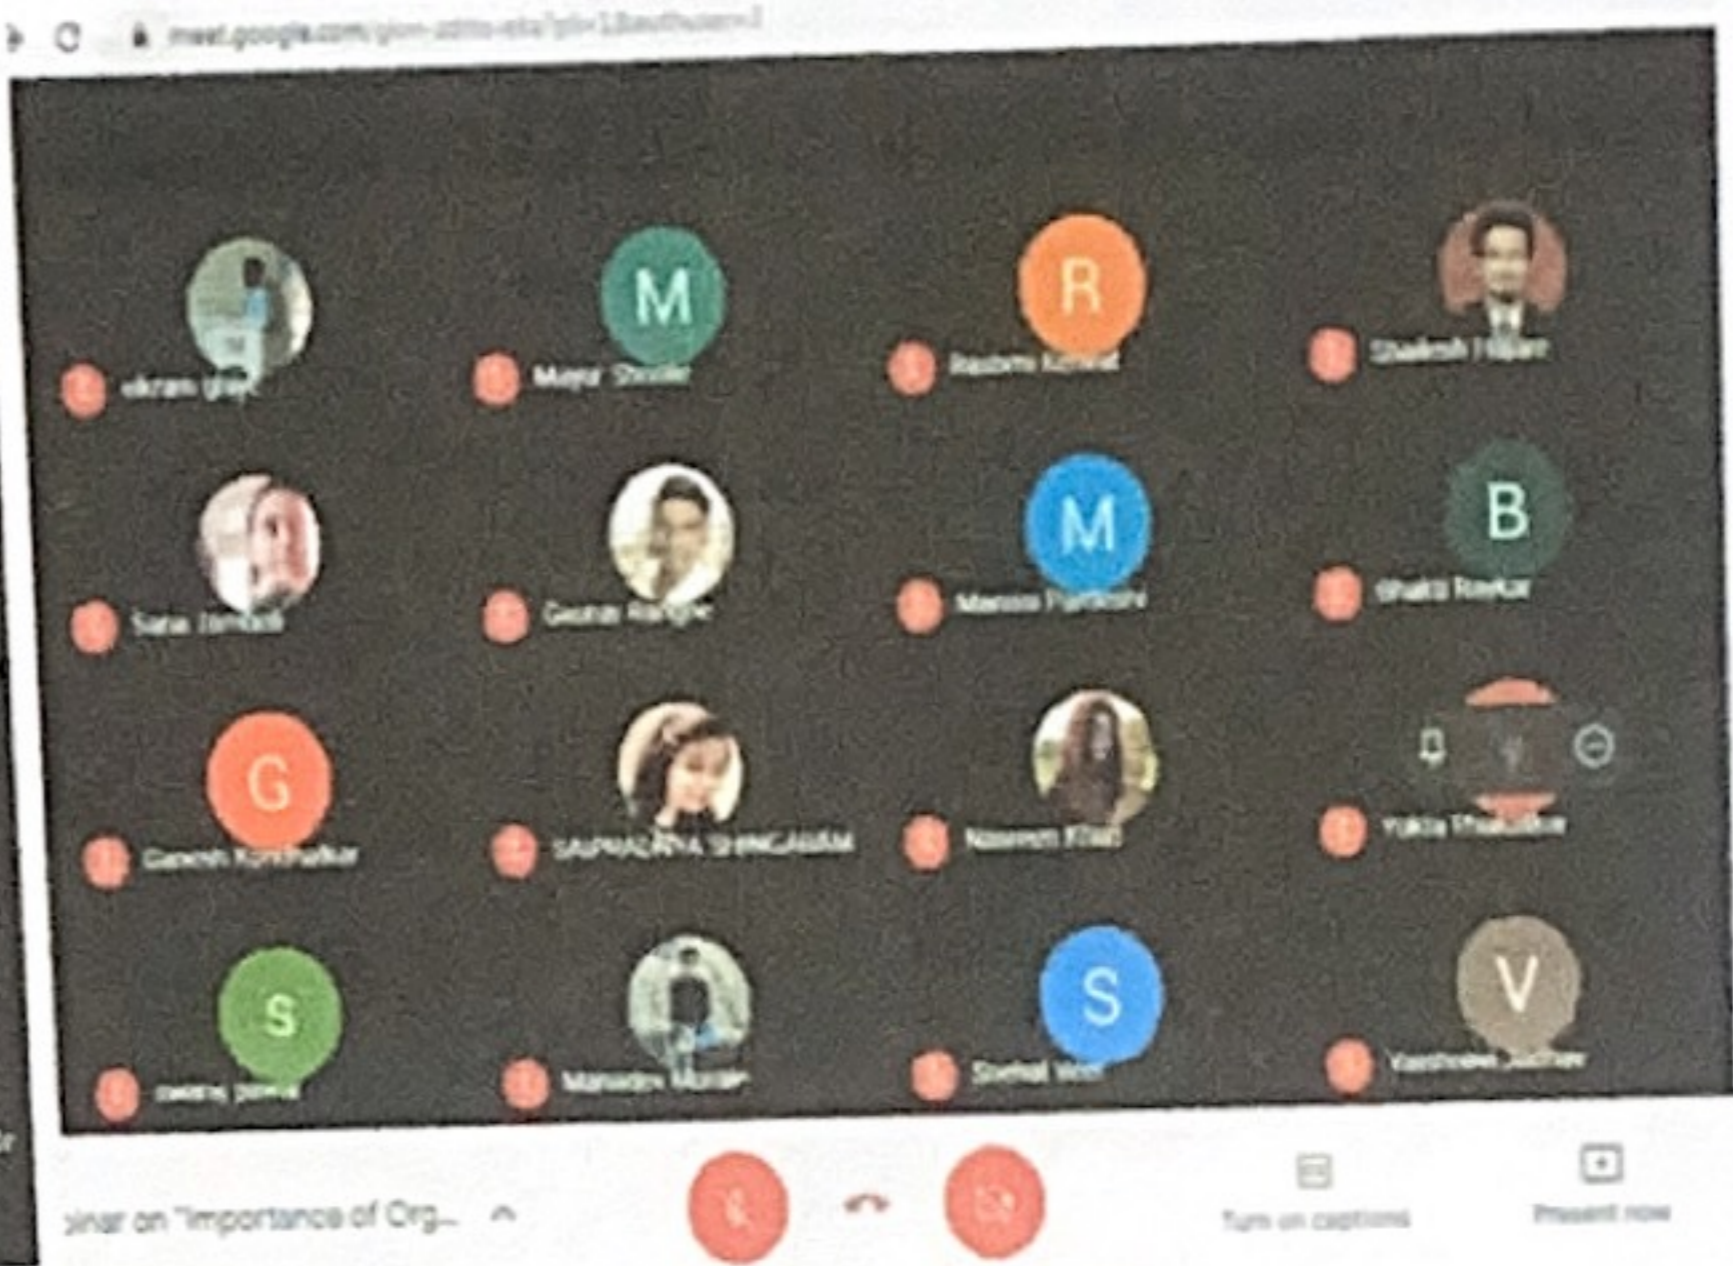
meet.google.com/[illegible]

M

R

vikram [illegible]

Mayur Shinde

Rashmi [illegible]

Shailesh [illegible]

M

B

Sana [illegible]

Gautam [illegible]

Manasi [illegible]

Bhakti Rawkar

G

Ganesh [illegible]

SAIPRADNYA SHINGARAM

Nasreen Khan

Yukta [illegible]

S

S

V

swaraj pawar

Mahadev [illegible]

Snehal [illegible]

Vaishnavi Jadhav

inar on "Importance of Org...

Turn on captions

Present now